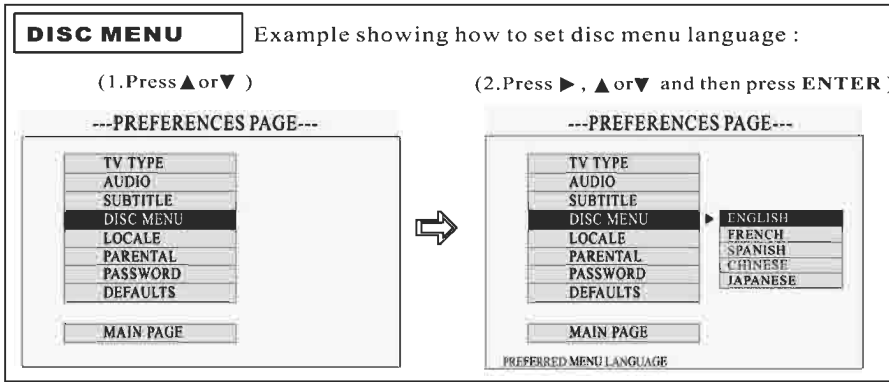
DISC MENU

Example showing how to set disc menu language :

(1.Press ▲ or ▼ )

---PREFERENCES PAGE---

TV TYPE
AUDIO
SUBTITLE
DISC MENU
LOCALE
PARENTAL
PASSWORD
DEFAULTS

MAIN PAGE

(2.Press ▶ , ▲ or ▼ and then press ENTER )

---PREFERENCES PAGE---

TV TYPE
AUDIO
SUBTITLE
DISC MENU
LOCALE
PARENTAL
PASSWORD
DEFAULTS

ENGLISH
FRENCH
SPANISH
CHINESE
JAPANESE

MAIN PAGE

PREFERRED MENU LANGUAGE